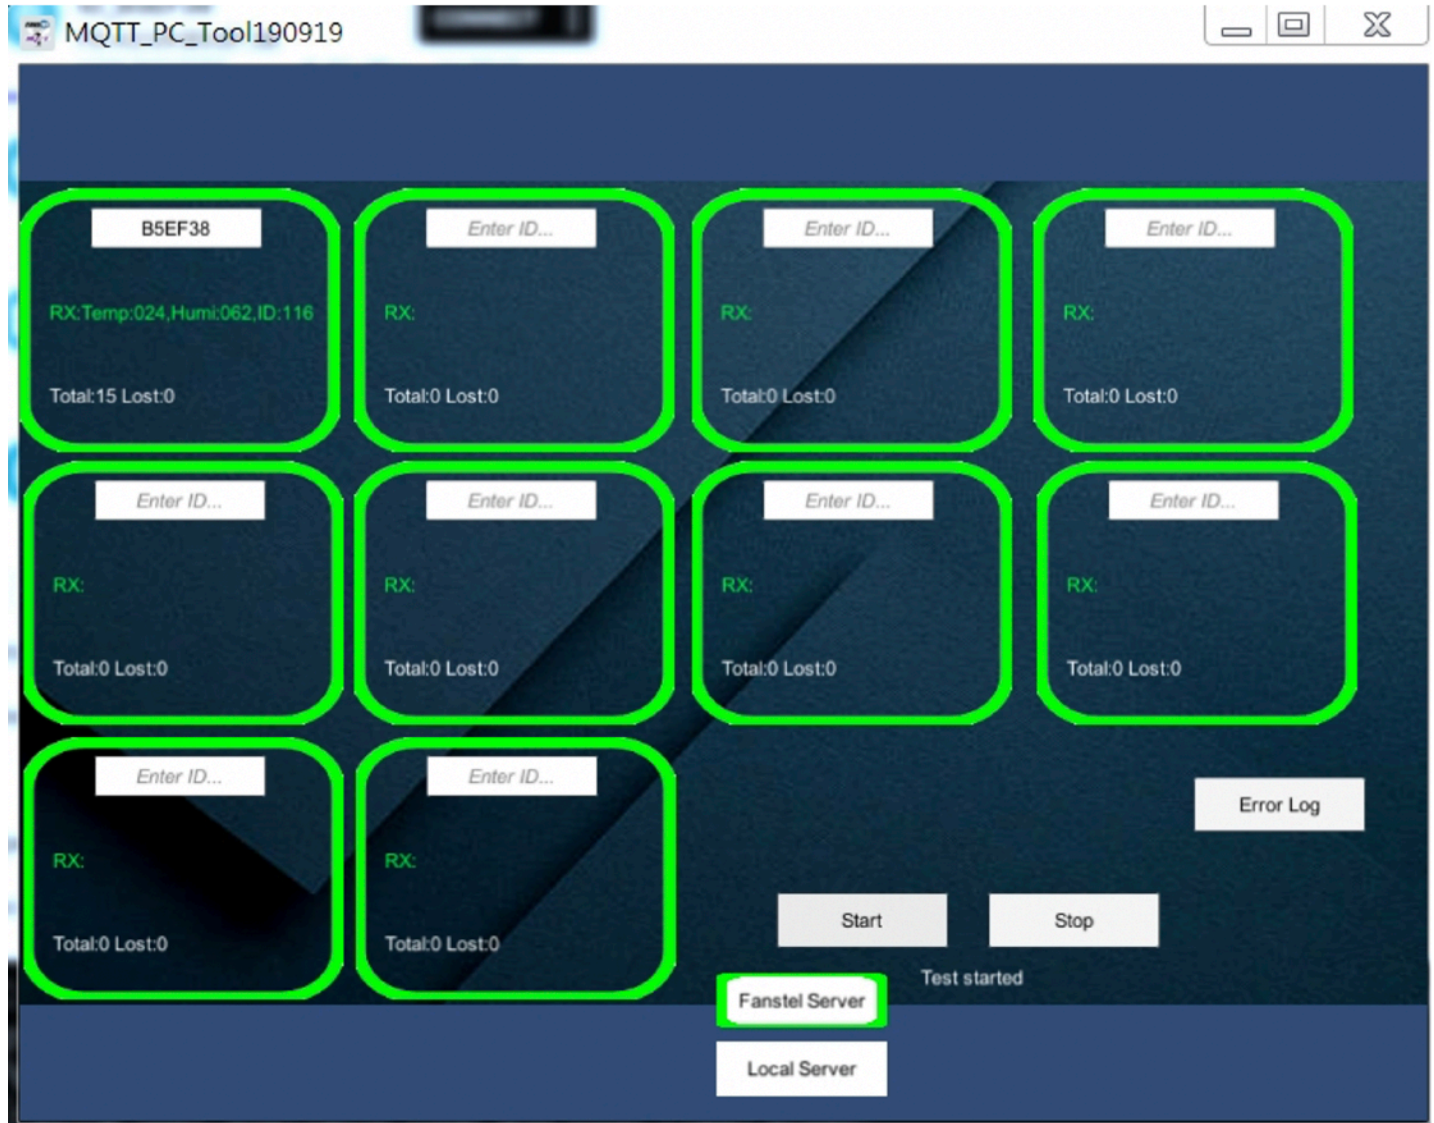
MQTT_PC_Tool190919

B5EF38
RX:Temp:024,Humi:062,ID:116
Total:15 Lost:0

Enter ID...
RX:
Total:0 Lost:0

Enter ID...
RX:
Total:0 Lost:0

Enter ID...
RX:
Total:0 Lost:0

Enter ID...
RX:
Total:0 Lost:0

Enter ID...
RX:
Total:0 Lost:0

Enter ID...
RX:
Total:0 Lost:0

Enter ID...
RX:
Total:0 Lost:0

Enter ID...
RX:
Total:0 Lost:0

Enter ID...
RX:
Total:0 Lost:0

Error Log

Start

Stop

Test started

Fanstel Server

Local Server